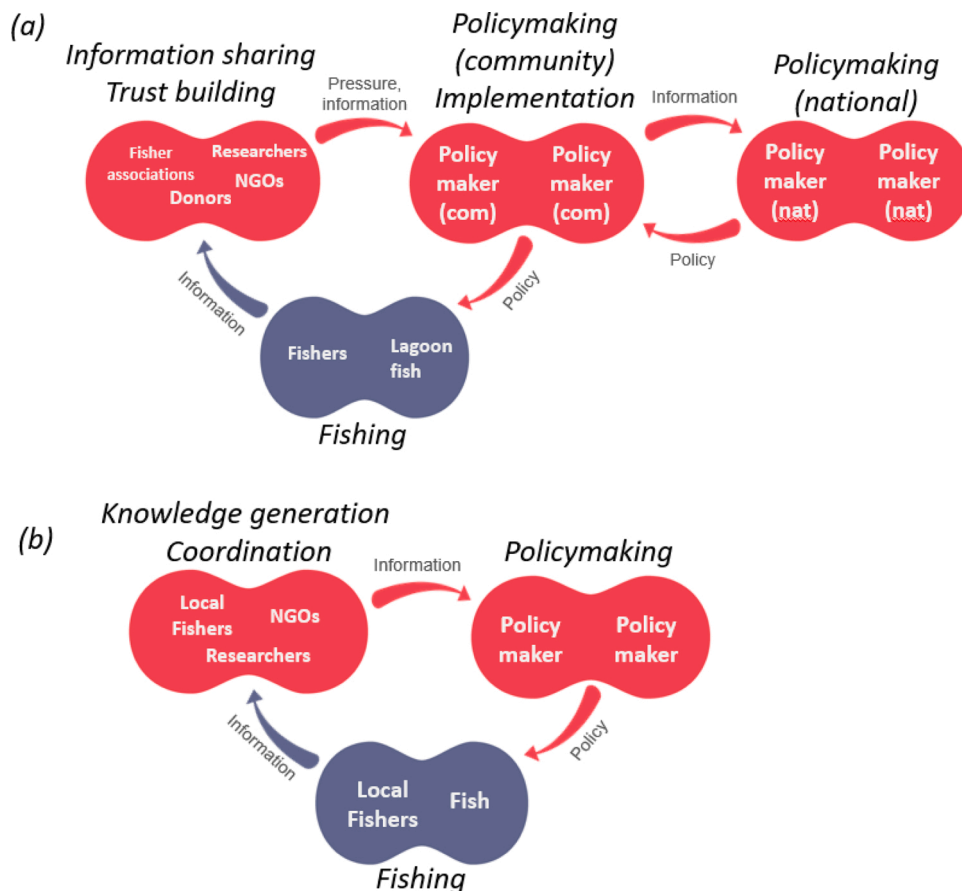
(a)

Information sharing
Trust building

Fisher associations
Researchers
NGOs
Donors

Pressure, information

Policymaking (community)
Implementation

Policy maker (com)
Policy maker (com)

Information

Policymaking (national)

Policy maker (nat)
Policy maker (nat)

Policy

Information

Policy

Fishers
Lagoon fish

Fishing

(b)

Knowledge generation
Coordination

Local Fishers
NGOs
Researchers

Information

Policymaking

Policy maker
Policy maker

Information

Policy

Local Fishers
Fish

Fishing